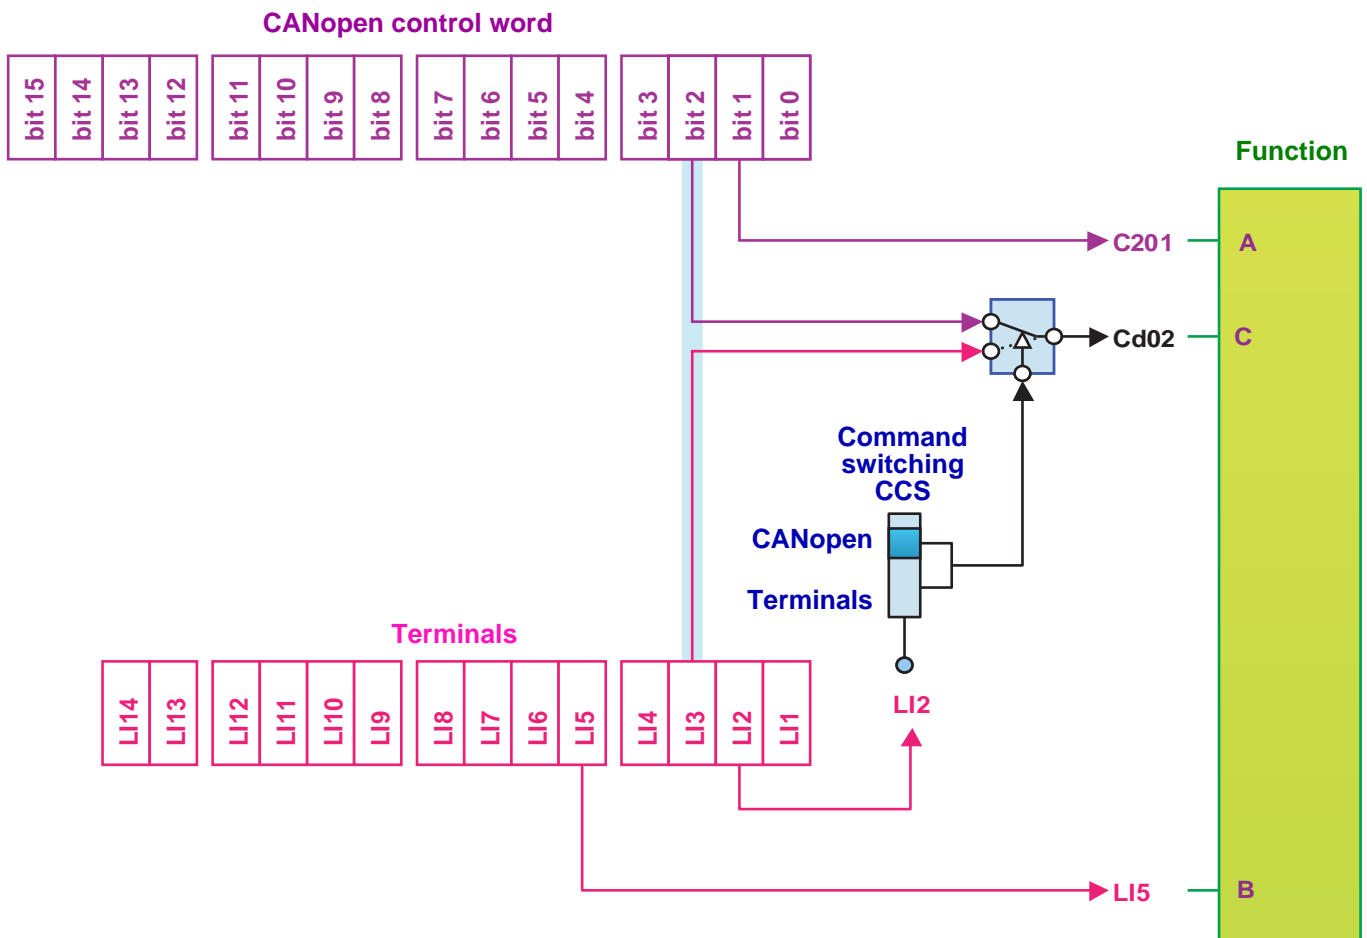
CANopen control word

bit 15
bit 14
bit 13
bit 12
bit 11
bit 10
bit 9
bit 8
bit 7
bit 6
bit 5
bit 4
bit 3
bit 2
bit 1
bit 0

Function

C201
A

Cd02
C

Command switching CCS

CANopen

Terminals

Terminals

LI14
LI13
LI12
LI11
LI10
LI9
LI8
LI7
LI6
LI5
LI4
LI3
LI2
LI1

LI2

LI5
B